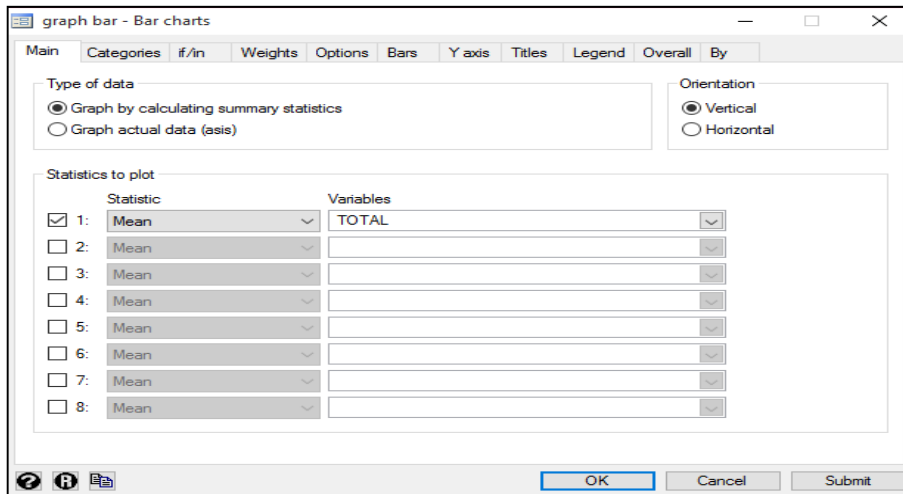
graph bar - Bar charts

Main | Categories | if/in | Weights | Options | Bars | Y axis | Titles | Legend | Overall | By

Type of data
Graph by calculating summary statistics
Graph actual data (asis)

Orientation
Vertical
Horizontal

Statistics to plot

| | Statistic | Variables |
|---|---|---|
| 1: | Mean | TOTAL |
| 2: | Mean | |
| 3: | Mean | |
| 4: | Mean | |
| 5: | Mean | |
| 6: | Mean | |
| 7: | Mean | |
| 8: | Mean | |

OK | Cancel | Submit